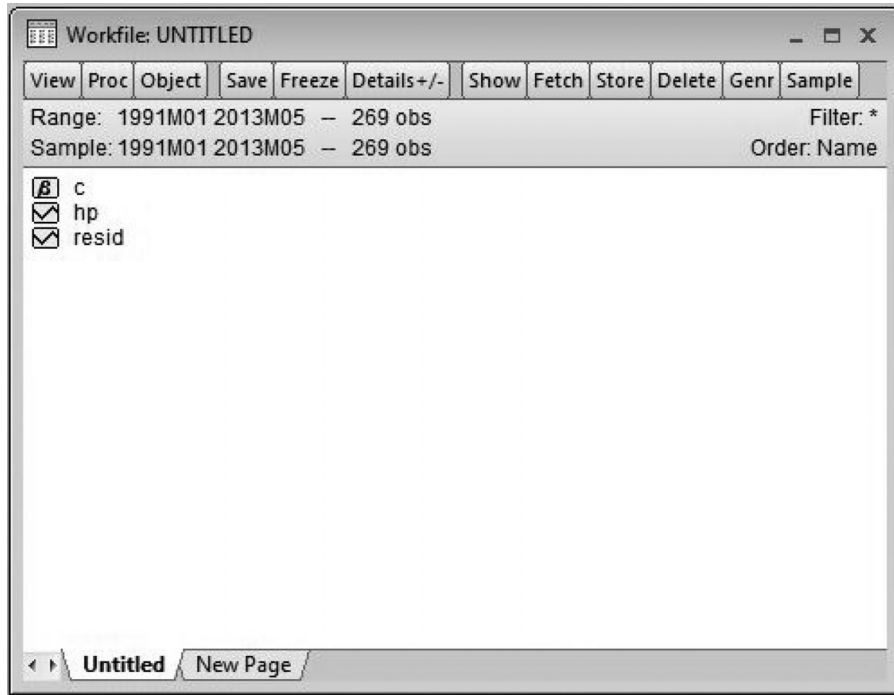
Workfile: UNTITLED

View | Proc | Object | Save | Freeze | Details +/- | Show | Fetch | Store | Delete | Genr | Sample

Range: 1991M01 2013M05 -- 269 obs
Filter: *

Sample: 1991M01 2013M05 -- 269 obs
Order: Name

c
hp
resid

Untitled
New Page